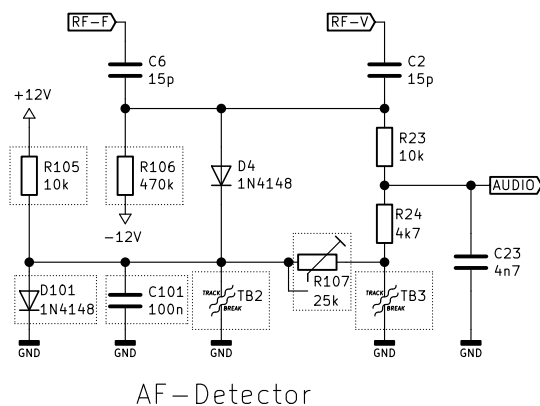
RF–F

RF–V

C6
15p

C2
15p

+12V

R105
10k

R106
470k

D4
1N4148

R23
10k

AUDIO

-12V

R24
4k7

C23
4n7

D101
1N4148

C101
100n

TRACK BREAK TB2

R107
25k

TRACK BREAK TB3

GND

GND

GND

GND

GND

AF–Detector